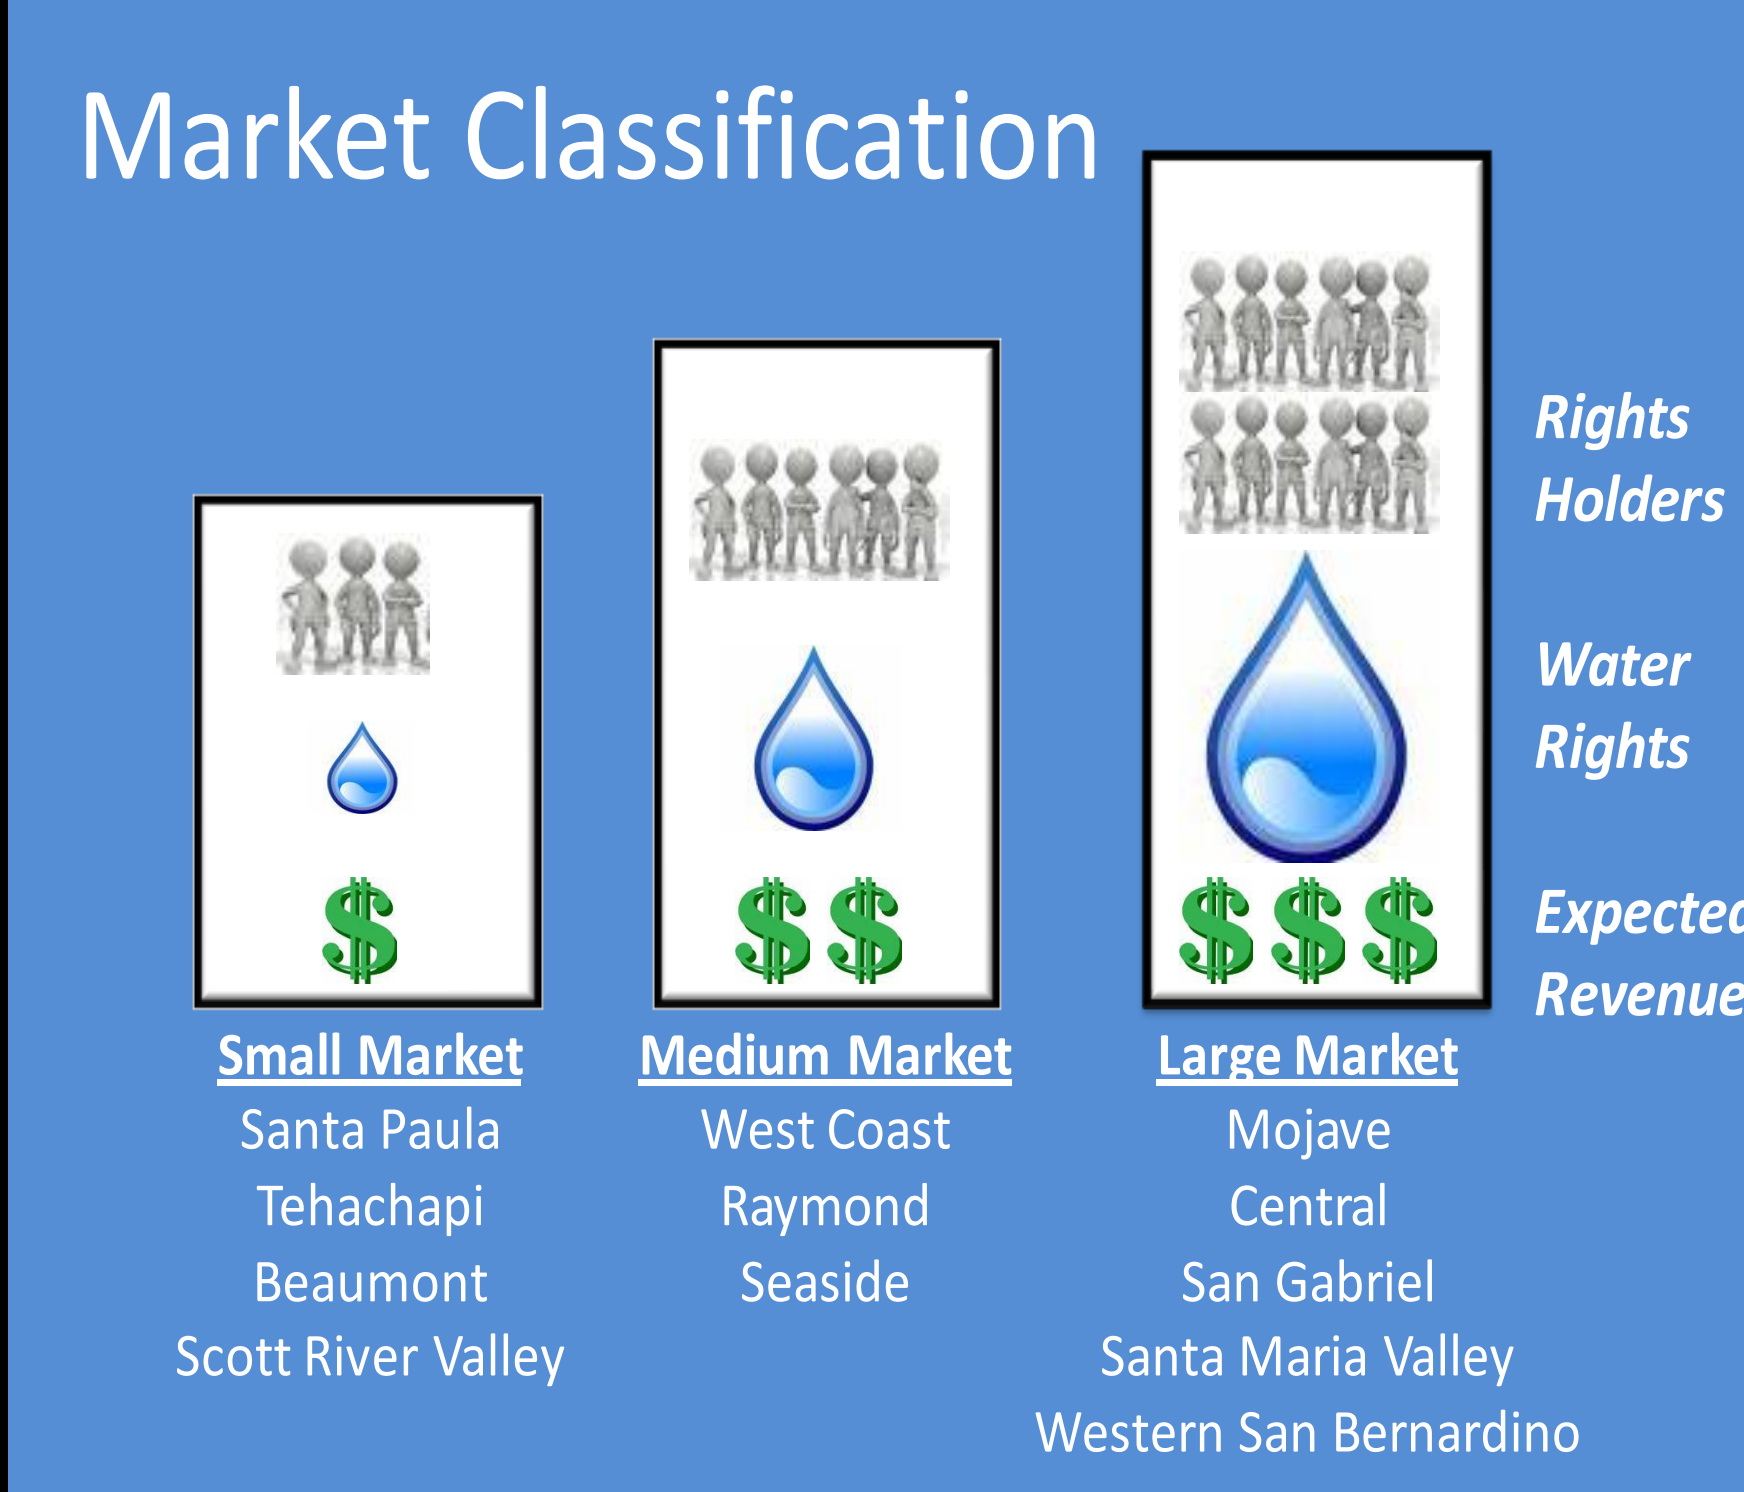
Market Classification

Rights Holders

Water Rights

Expecte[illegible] Revenu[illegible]

$

$ $

$ $ $

Small Market
Santa Paula
Tehachapi
Beaumont
Scott River Valley

Medium Market
West Coast
Raymond
Seaside

Large Market
Mojave
Central
San Gabriel
Santa Maria Valley
Western San Bernardino